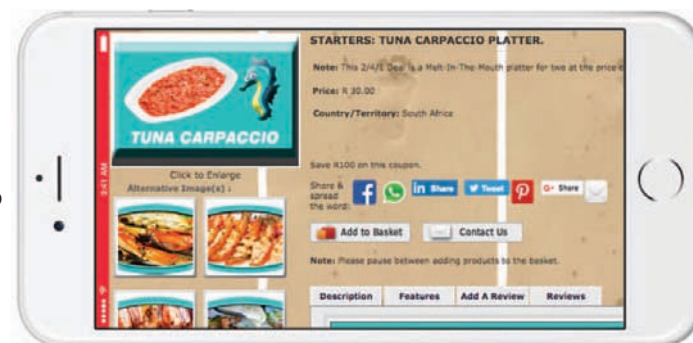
STARTERS: TUNA CARPACCIO PLATTER.

TUNA CARPACCIO

Click to Enlarge
Alternative Image(s) :

Note: This 2/4/1 Deal is a Melt-In-The-Mouth platter for two at the price o

Price: R 30.00

Country/Territory: South Africa

Save R100 on this coupon.

Share & spread the word:

in Share

Tweet

G+ Share

Add to Basket

Contact Us

Note: Please pause between adding products to the basket.

| Description | Features | Add A Review | Reviews |
|---|---|---|---|

9:41 AM